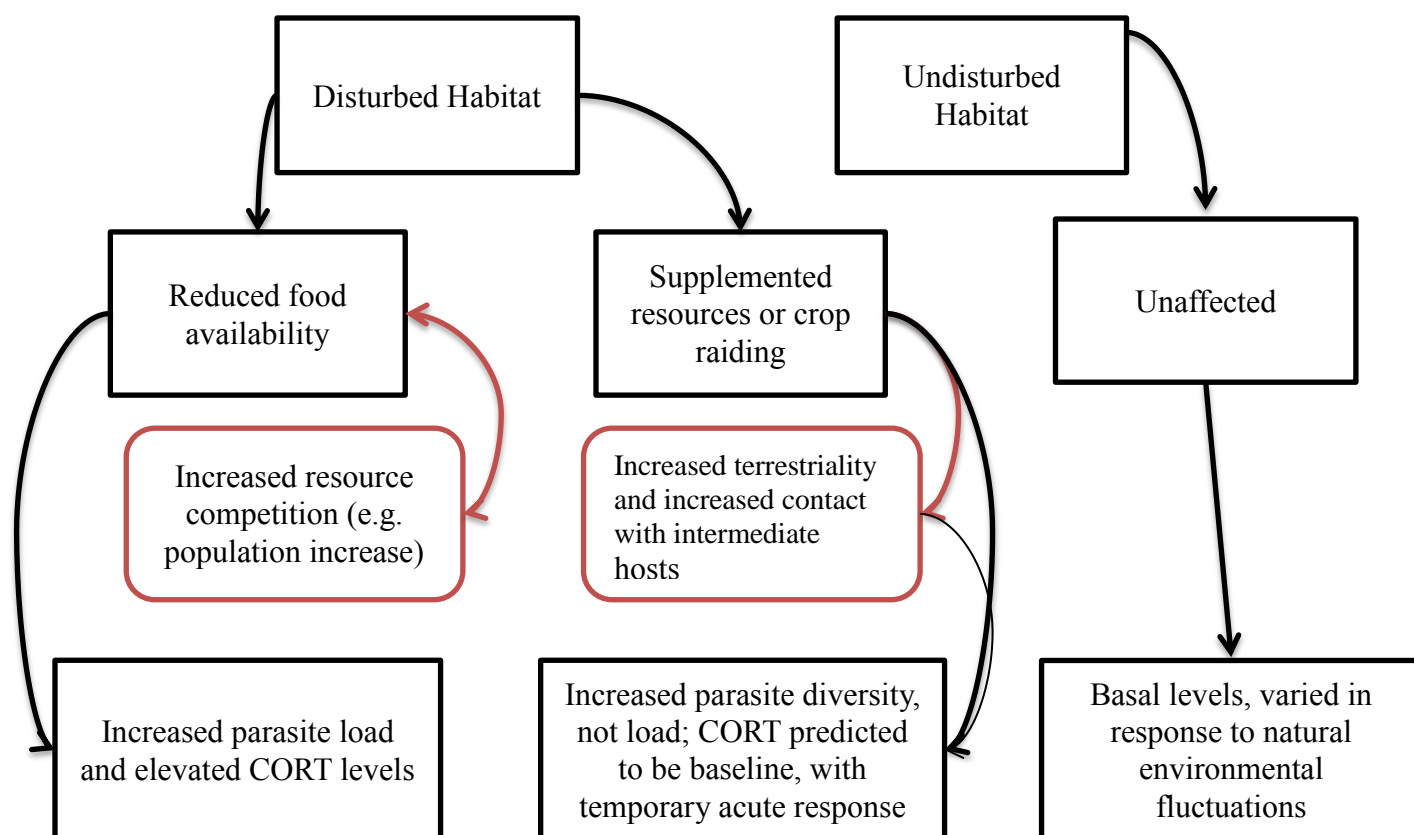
Disturbed Habitat

Undisturbed Habitat

Reduced food availability

Supplemented resources or crop raiding

Unaffected

Increased resource competition (e.g. population increase)

Increased terrestriality and increased contact with intermediate hosts

Increased parasite load and elevated CORT levels

Increased parasite diversity, not load; CORT predicted to be baseline, with temporary acute response

Basal levels, varied in response to natural environmental fluctuations